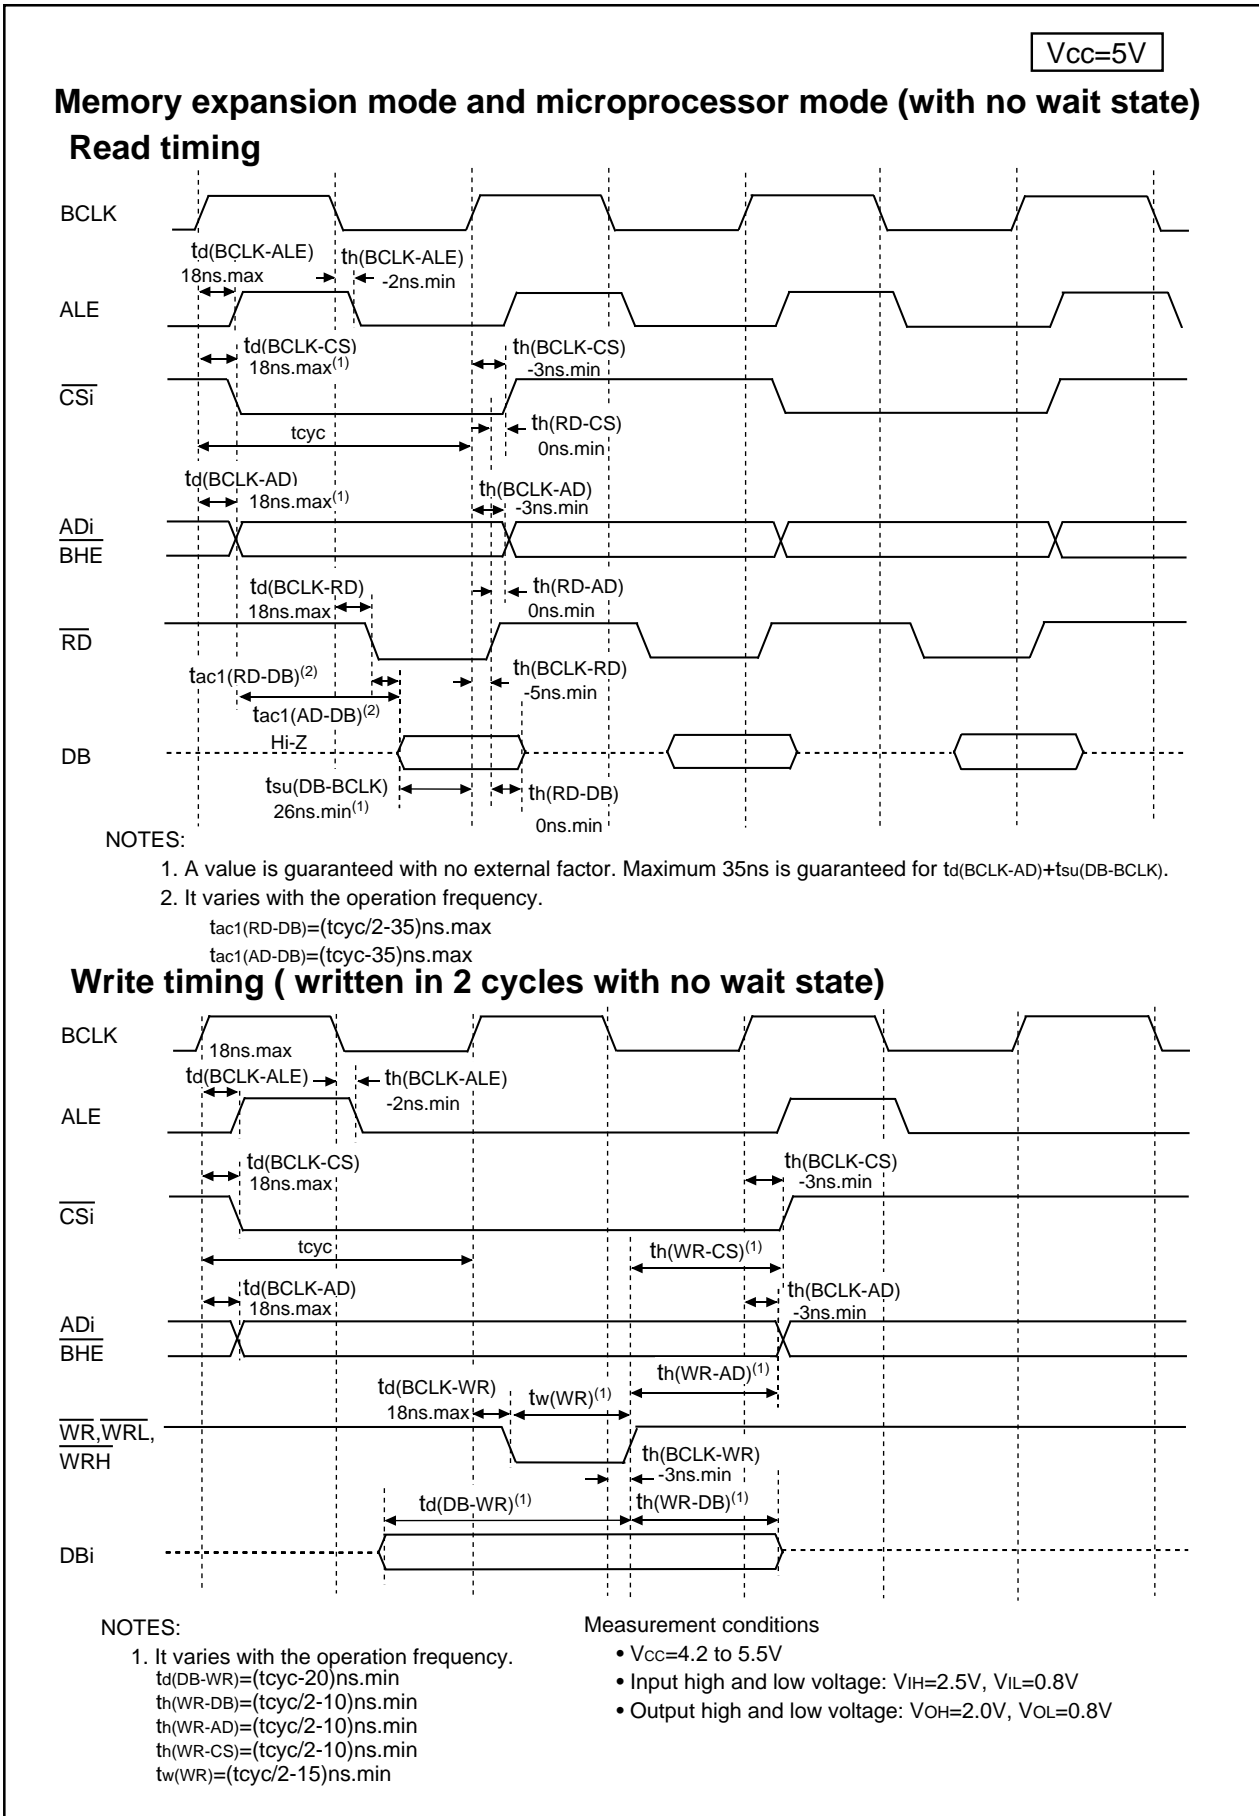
Vcc=5V

Memory expansion mode and microprocessor mode (with no wait state)

Read timing

BCLK

td(BCLK-ALE)
18ns.max

th(BCLK-ALE)
-2ns.min

ALE

td(BCLK-CS)
18ns.max$^{(1)}$

th(BCLK-CS)
-3ns.min

$\overline{CSi}$

tcyc

th(RD-CS)
0ns.min

td(BCLK-AD)
18ns.max$^{(1)}$

th(BCLK-AD)
-3ns.min

ADi
$\overline{BHE}$

td(BCLK-RD)
18ns.max

th(RD-AD)
0ns.min

$\overline{RD}$

tac1(RD-DB)$^{(2)}$

th(BCLK-RD)
-5ns.min

tac1(AD-DB)$^{(2)}$

Hi-Z

DB

tsu(DB-BCLK)
26ns.min$^{(1)}$

th(RD-DB)
0ns.min

NOTES:

1. A value is guaranteed with no external factor. Maximum 35ns is guaranteed for td(BCLK-AD)+tsu(DB-BCLK).
2. It varies with the operation frequency.
tac1(RD-DB)=(tcyc/2-35)ns.max
tac1(AD-DB)=(tcyc-35)ns.max

Write timing ( written in 2 cycles with no wait state)

BCLK

18ns.max

td(BCLK-ALE)

th(BCLK-ALE)
-2ns.min

ALE

td(BCLK-CS)
18ns.max

th(BCLK-CS)
-3ns.min

$\overline{CSi}$

tcyc

th(WR-CS)$^{(1)}$

td(BCLK-AD)
18ns.max

th(BCLK-AD)
-3ns.min

ADi
$\overline{BHE}$

td(BCLK-WR)
18ns.max

tw(WR)$^{(1)}$

th(WR-AD)$^{(1)}$

$\overline{WR}$,$\overline{WRL}$,
$\overline{WRH}$

th(BCLK-WR)
-3ns.min

td(DB-WR)$^{(1)}$

th(WR-DB)$^{(1)}$

DBi

NOTES:
1. It varies with the operation frequency.
td(DB-WR)=(tcyc-20)ns.min
th(WR-DB)=(tcyc/2-10)ns.min
th(WR-AD)=(tcyc/2-10)ns.min
th(WR-CS)=(tcyc/2-10)ns.min
tw(WR)=(tcyc/2-15)ns.min

Measurement conditions
• Vcc=4.2 to 5.5V
• Input high and low voltage: VIH=2.5V, VIL=0.8V
• Output high and low voltage: VOH=2.0V, VOL=0.8V